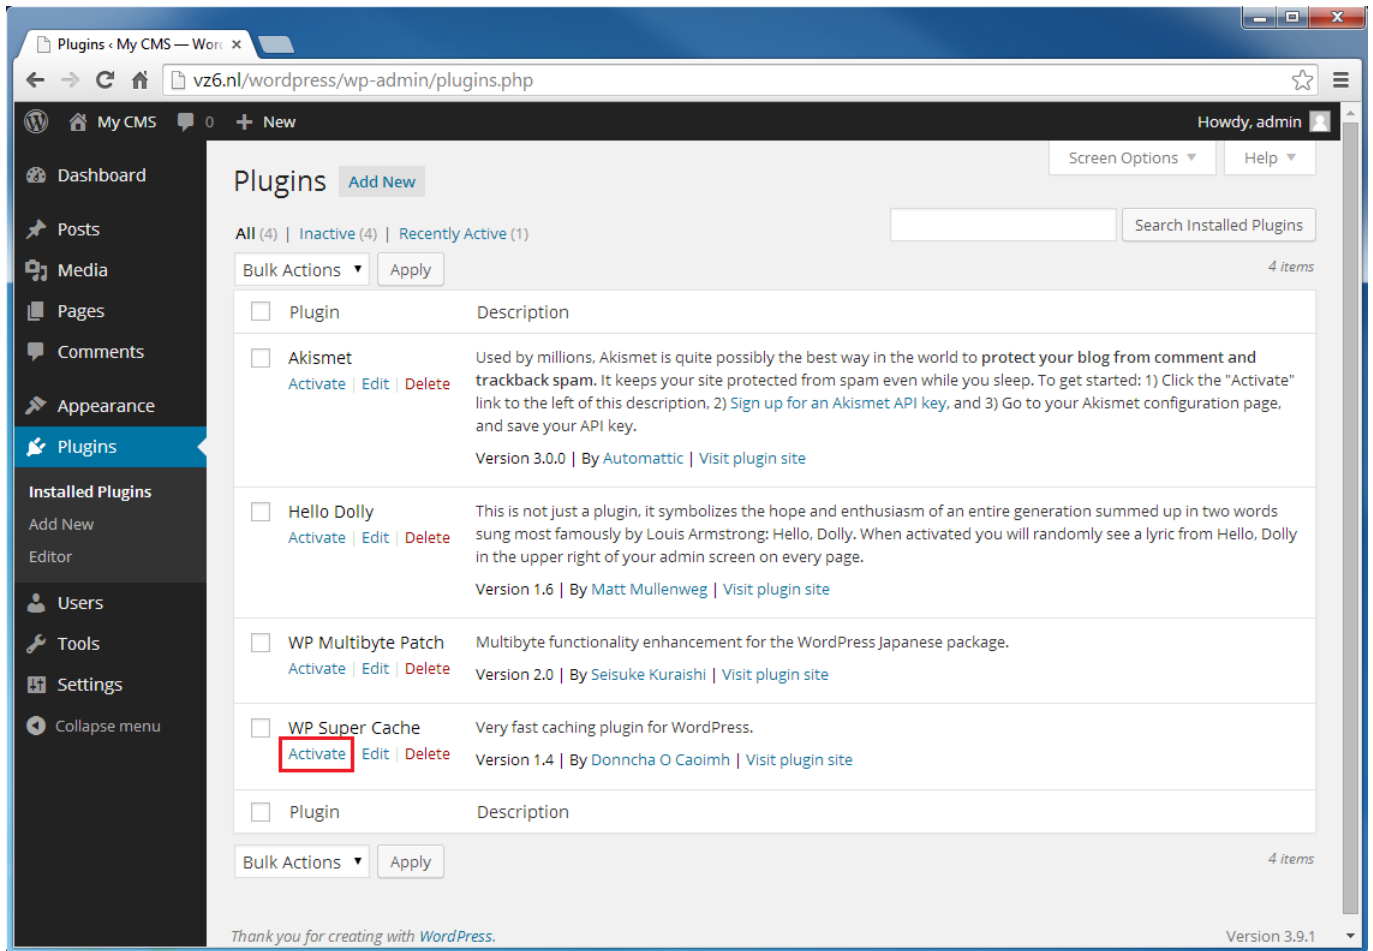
Plugins ‹ My CMS — Wor ×

vz6.nl/wordpress/wp-admin/plugins.php

My CMS 0 New Howdy, admin

Dashboard
Posts
Media
Pages
Comments
Appearance
Plugins
Installed Plugins
Add New
Editor
Users
Tools
Settings
Collapse menu

Screen Options Help

Plugins Add New

All (4) | Inactive (4) | Recently Active (1)

Search Installed Plugins

Bulk Actions Apply 4 items

| Plugin | Description |
|---|---|
| Akismet<br>Activate \| Edit \| Delete | Used by millions, Akismet is quite possibly the best way in the world to **protect your blog from comment and trackback spam**. It keeps your site protected from spam even while you sleep. To get started: 1) Click the "Activate" link to the left of this description, 2) Sign up for an Akismet API key, and 3) Go to your Akismet configuration page, and save your API key.<br>Version 3.0.0 \| By Automattic \| Visit plugin site |
| Hello Dolly<br>Activate \| Edit \| Delete | This is not just a plugin, it symbolizes the hope and enthusiasm of an entire generation summed up in two words sung most famously by Louis Armstrong: Hello, Dolly. When activated you will randomly see a lyric from Hello, Dolly in the upper right of your admin screen on every page.<br>Version 1.6 \| By Matt Mullenweg \| Visit plugin site |
| WP Multibyte Patch<br>Activate \| Edit \| Delete | Multibyte functionality enhancement for the WordPress Japanese package.<br>Version 2.0 \| By Seisuke Kuraishi \| Visit plugin site |
| WP Super Cache<br>Activate \| Edit \| Delete | Very fast caching plugin for WordPress.<br>Version 1.4 \| By Donncha O Caoimh \| Visit plugin site |
| Plugin | Description |

Bulk Actions Apply 4 items

Thank you for creating with WordPress. Version 3.9.1